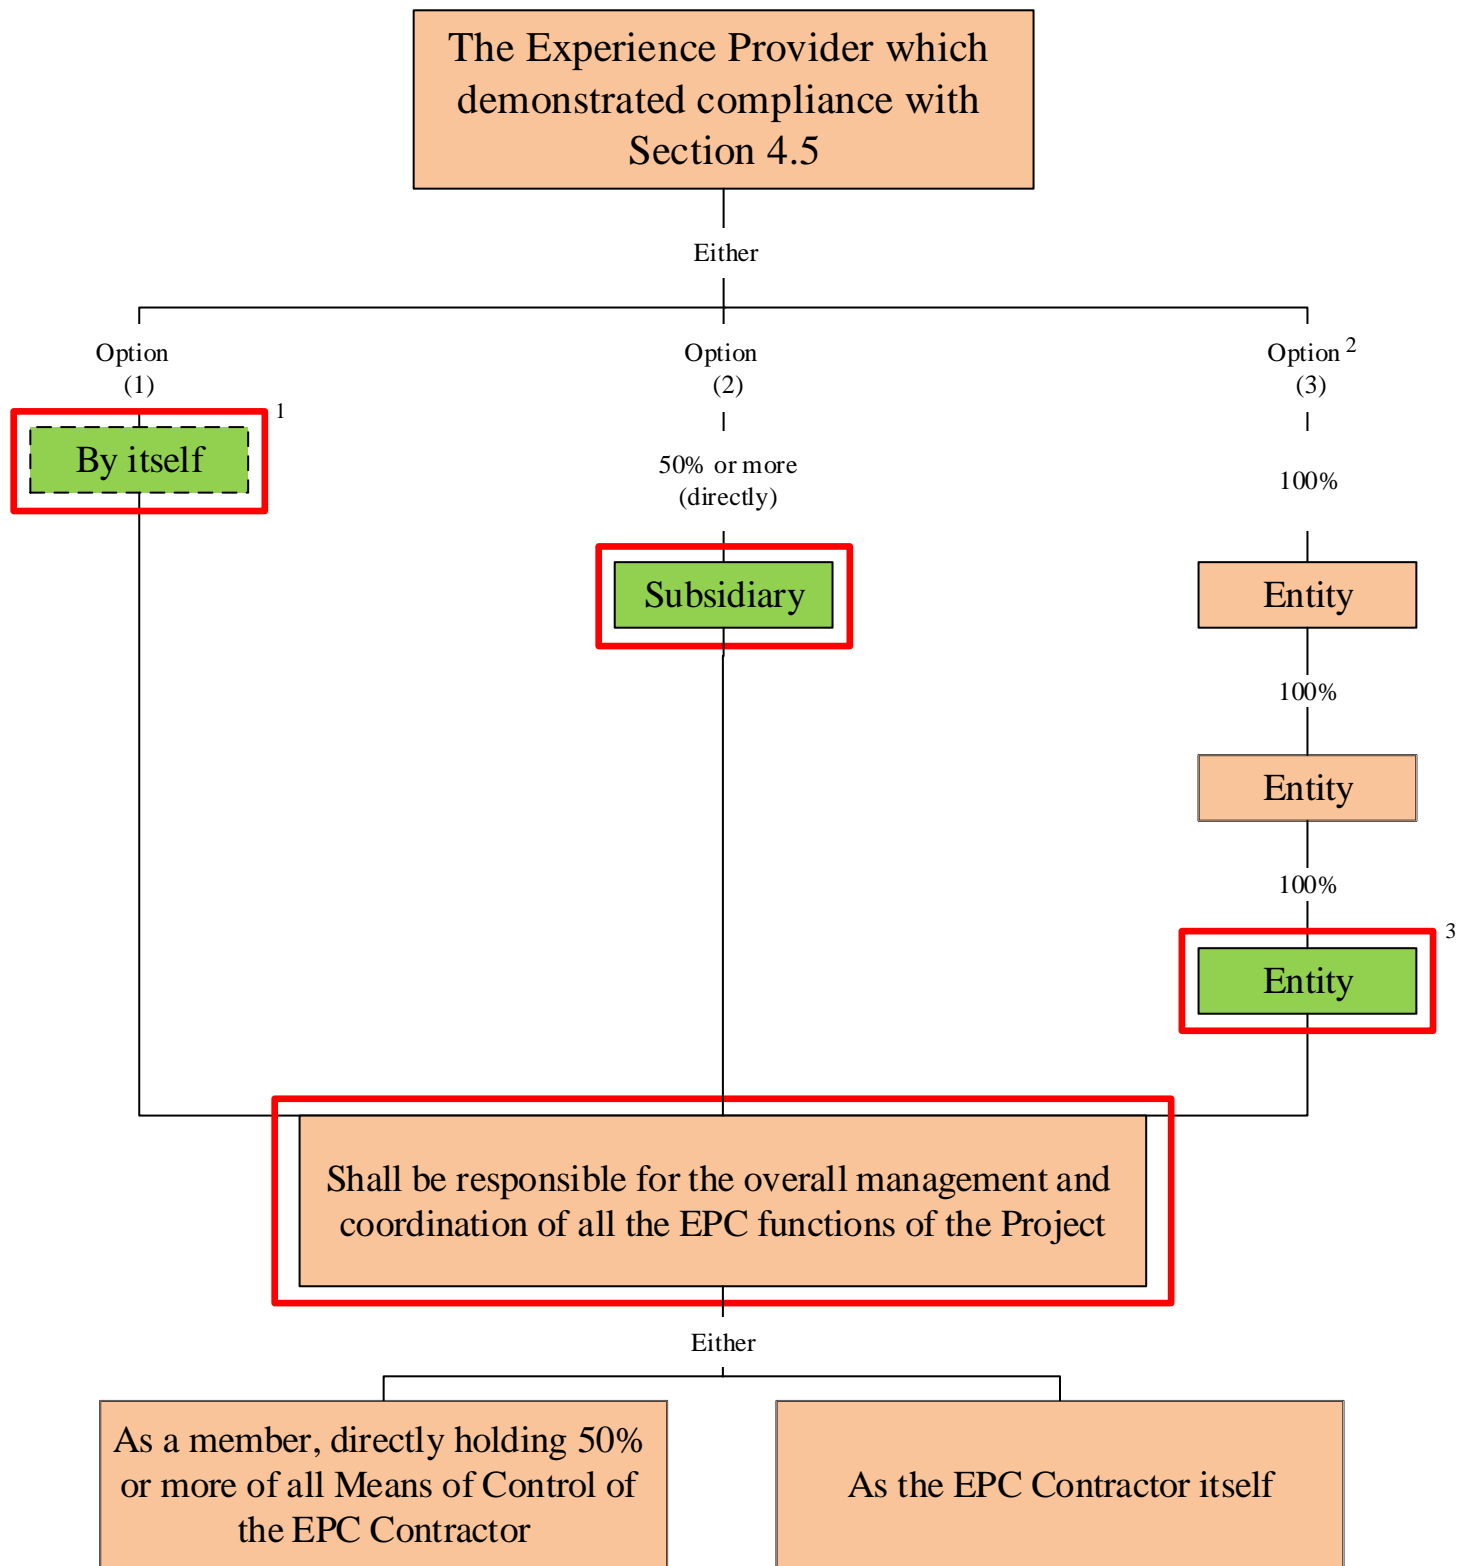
The Experience Provider which demonstrated compliance with Section 4.5

Either

Option (1)

Option (2)

Option $^2$ (3)

By itself $^1$

50% or more (directly)

Subsidiary

100%

Entity

100%

Entity

100%

Entity $^3$

Shall be responsible for the overall management and coordination of all the EPC functions of the Project

Either

As a member, directly holding 50% or more of all Means of Control of the EPC Contractor

As the EPC Contractor itself